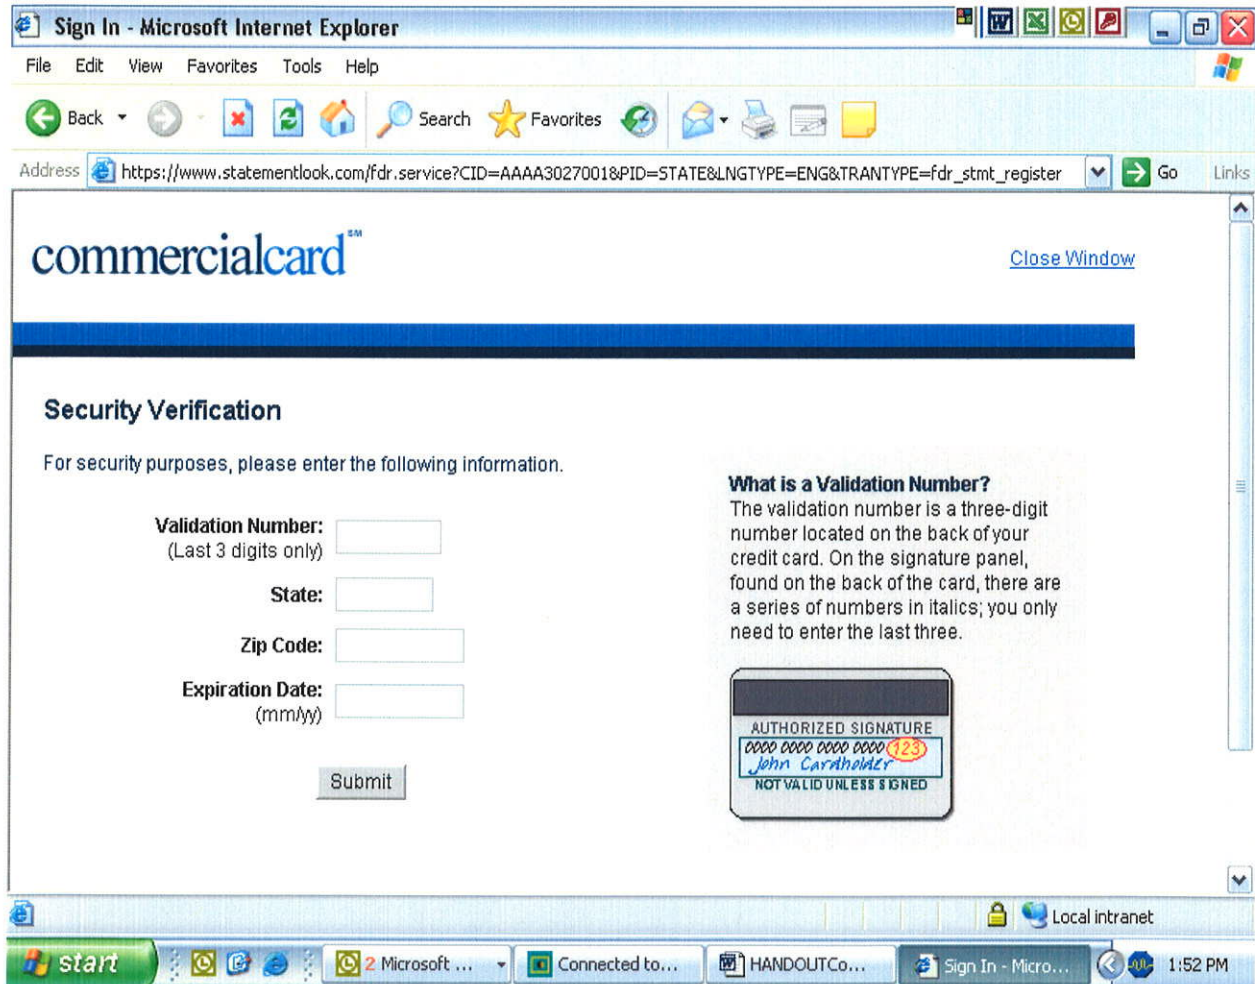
Sign In - Microsoft Internet Explorer

File Edit View Favorites Tools Help

Back Search Favorites

Address https://www.statementlook.com/fdr.service?CID=AAAA30270018PID=STATE&LNGTYPE=ENG&TRANTYPE=fdr_stmt_register Go Links

commercialcard℠

Close Window

Security Verification

For security purposes, please enter the following information.

Validation Number: (Last 3 digits only)

State:

Zip Code:

Expiration Date: (mm/yy)

Submit

What is a Validation Number?
The validation number is a three-digit number located on the back of your credit card. On the signature panel, found on the back of the card, there are a series of numbers in italics; you only need to enter the last three.

AUTHORIZED SIGNATURE
0000 0000 0000 0000 123
John Cardholder
NOT VALID UNLESS SIGNED

Local intranet

start 2 Microsoft ... Connected to... HANDOUTCo... Sign In - Micro... 1:52 PM